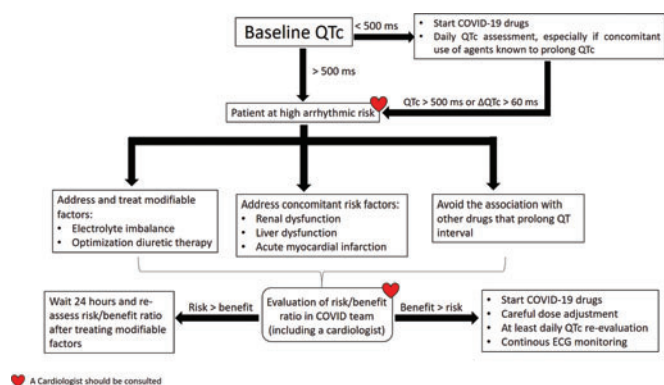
Baseline QTc

< 500 ms

• Start COVID-19 drugs
• Daily QTc assessment, especially if concomitant use of agents known to prolong QTc

> 500 ms

QTc > 500 ms or ΔQTc > 60 ms

Patient at high arrhythmic risk

Address and treat modifiable factors:
• Electrolyte imbalance
• Optimization diuretic therapy

Address concomitant risk factors:
• Renal dysfunction
• Liver dysfunction
• Acute myocardial infarction

Avoid the association with other drugs that prolong QT interval

Wait 24 hours and reassess risk/benefit ratio after treating modifiable factors

Risk > benefit

Evaluation of risk/benefit ratio in COVID team (including a cardiologist)

Benefit > risk

• Start COVID-19 drugs
• Careful dose adjustment
• At least daily QTc re-evaluation
• Continous ECG monitoring

A Cardiologist should be consulted